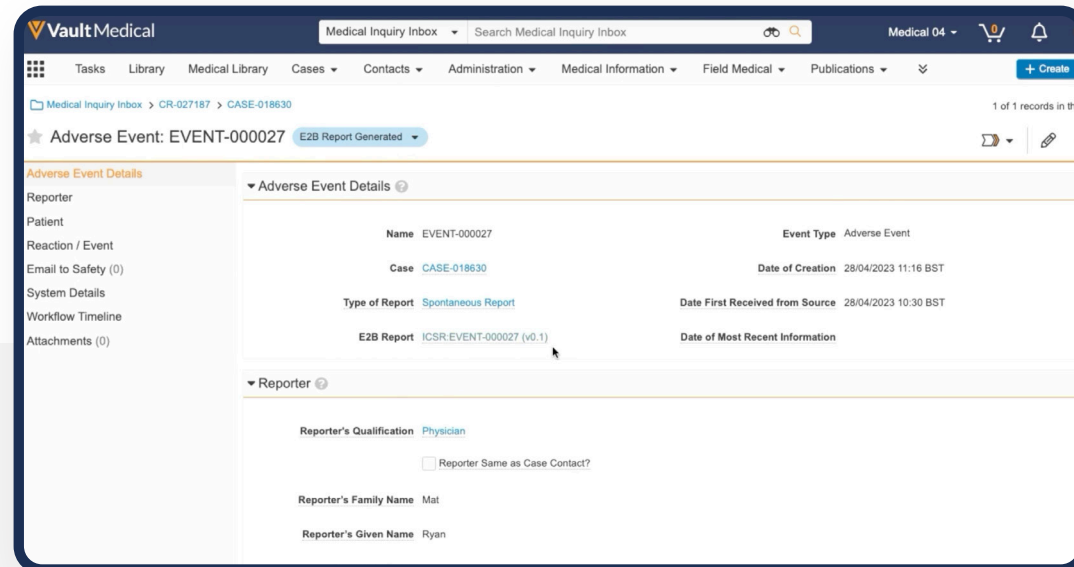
Vault Medical

Medical Inquiry Inbox ▾ Search Medical Inquiry Inbox

Medical 04 ▾ 0

Tasks Library Medical Library Cases ▾ Contacts ▾ Administration ▾ Medical Information ▾ Field Medical ▾ Publications ▾ + Create

Medical Inquiry Inbox > CR-027187 > CASE-018630

1 of 1 records in th

Adverse Event: EVENT-000027 E2B Report Generated ▾

Adverse Event Details
Reporter
Patient
Reaction / Event
Email to Safety (0)
System Details
Workflow Timeline
Attachments (0)

▾ Adverse Event Details

Name EVENT-000027

Event Type Adverse Event

Case CASE-018630

Date of Creation 28/04/2023 11:16 BST

Type of Report Spontaneous Report

Date First Received from Source 28/04/2023 10:30 BST

E2B Report ICSR:EVENT-000027 (v0.1)

Date of Most Recent Information

▾ Reporter

Reporter's Qualification Physician

Reporter Same as Case Contact?

Reporter's Family Name Mat

Reporter's Given Name Ryan